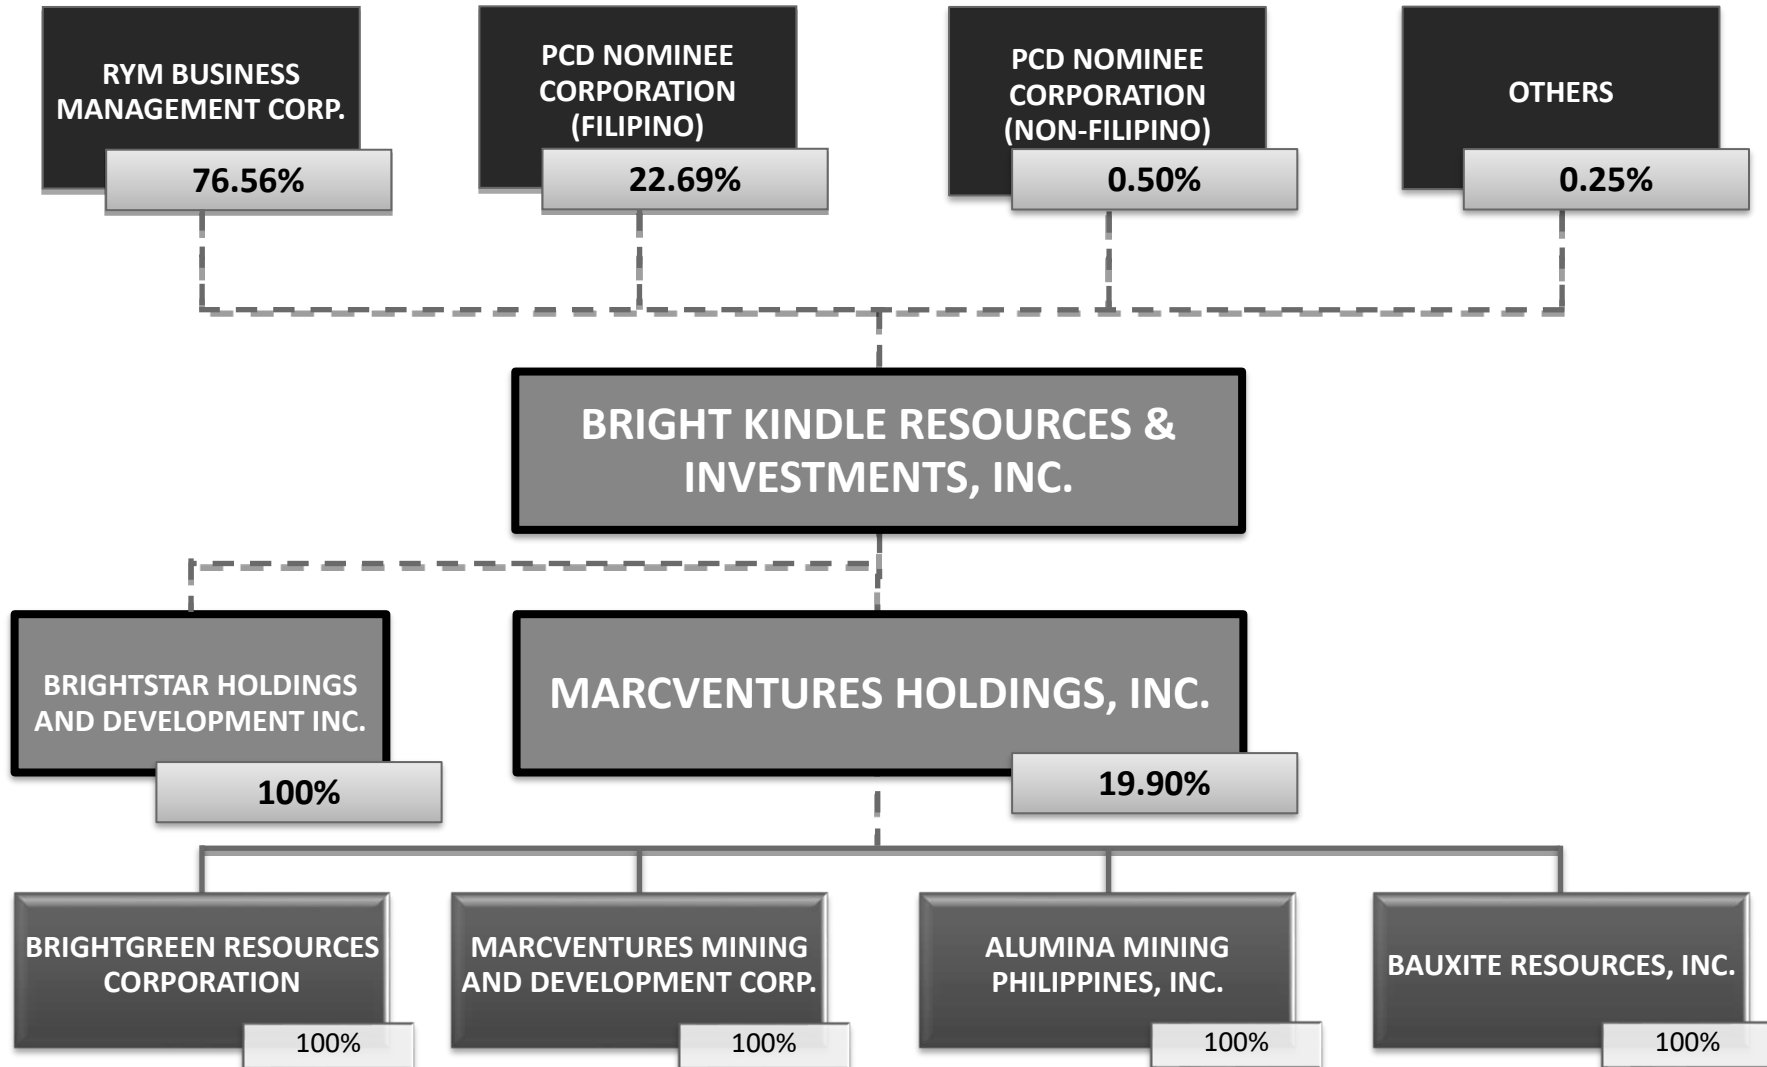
RYM BUSINESS MANAGEMENT CORP.
76.56%

PCD NOMINEE CORPORATION (FILIPINO)
22.69%

PCD NOMINEE CORPORATION (NON-FILIPINO)
0.50%

OTHERS
0.25%

BRIGHT KINDLE RESOURCES & INVESTMENTS, INC.

BRIGHTSTAR HOLDINGS AND DEVELOPMENT INC.
100%

MARCVENTURES HOLDINGS, INC.
19.90%

BRIGHTGREEN RESOURCES CORPORATION
100%

MARCVENTURES MINING AND DEVELOPMENT CORP.
100%

ALUMINA MINING PHILIPPINES, INC.
100%

BAUXITE RESOURCES, INC.
100%